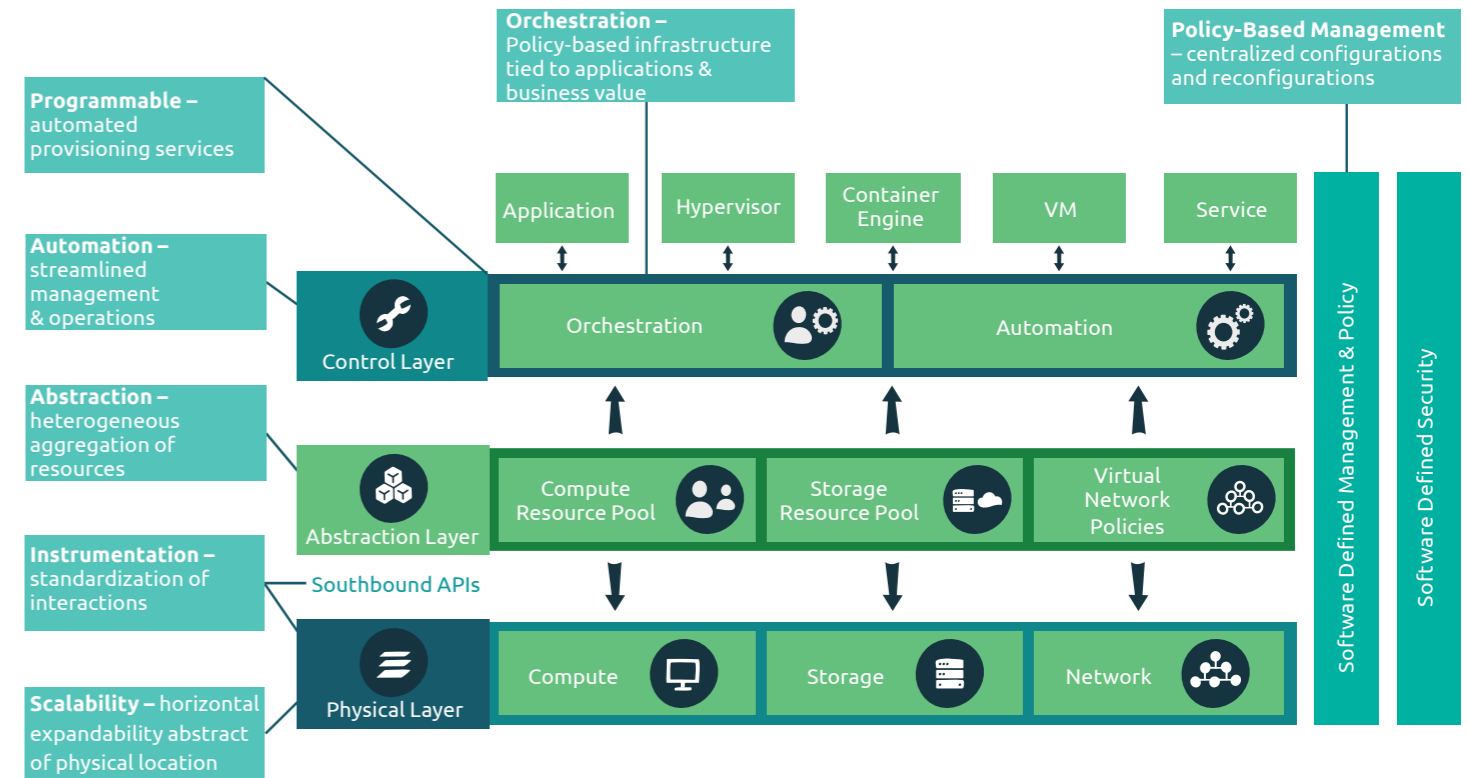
Orchestration – Policy-based infrastructure tied to applications & business value

Policy-Based Management – centralized configurations and reconfigurations

Programmable – automated provisioning services

Automation – streamlined management & operations

Abstraction – heterogeneous aggregation of resources

Instrumentation – standardization of interactions

Scalability – horizontal expandability abstract of physical location

Application

Hypervisor

Container Engine

VM

Service

Control Layer

Orchestration

Automation

Abstraction Layer

Compute Resource Pool

Storage Resource Pool

Virtual Network Policies

Southbound APIs

Physical Layer

Compute

Storage

Network

Software Defined Management & Policy

Software Defined Security